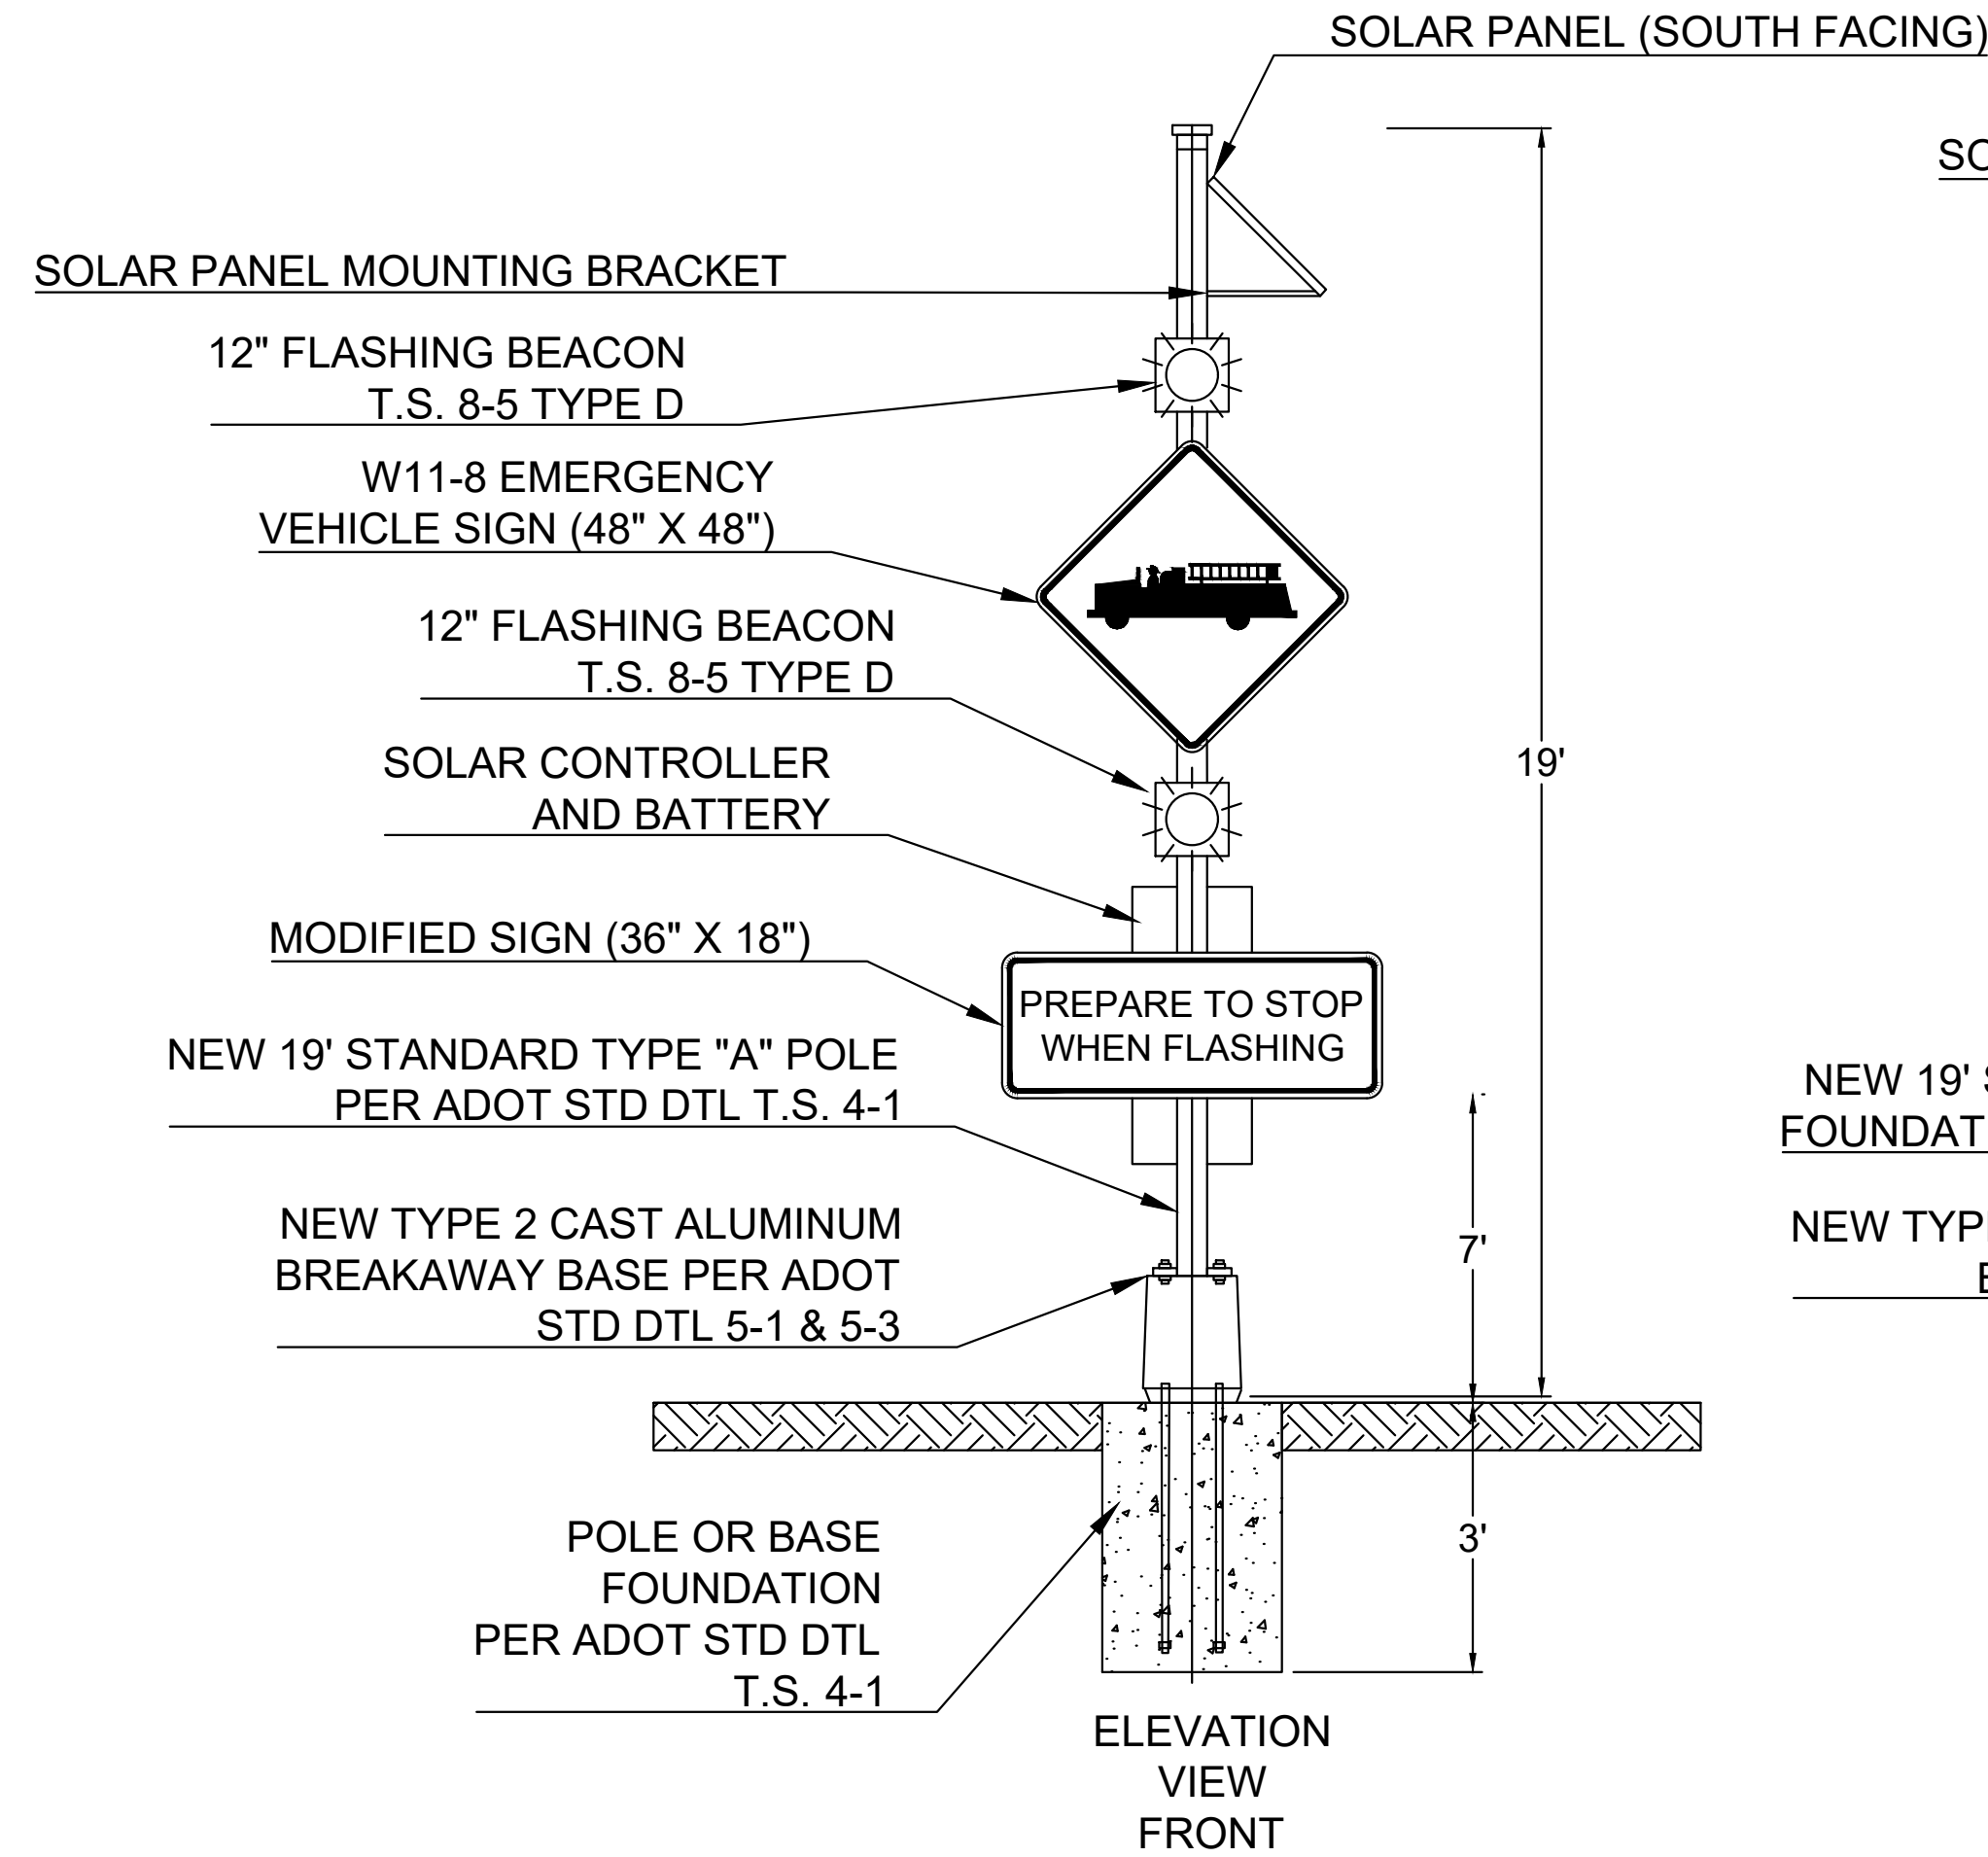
SOLAR PANEL (SOUTH FACING)

SO

SOLAR PANEL MOUNTING BRACKET

12" FLASHING BEACON
T.S. 8-5 TYPE D

W11-8 EMERGENCY
VEHICLE SIGN (48" X 48")

12" FLASHING BEACON
T.S. 8-5 TYPE D

SOLAR CONTROLLER
AND BATTERY

MODIFIED SIGN (36" X 18")

PREPARE TO STOP
WHEN FLASHING

NEW 19' STANDARD TYPE "A" POLE
PER ADOT STD DTL T.S. 4-1

NEW TYPE 2 CAST ALUMINUM
BREAKAWAY BASE PER ADOT
STD DTL 5-1 & 5-3

19'

7'

3'

NEW 19' S
FOUNDAT

NEW TYP
E

POLE OR BASE
FOUNDATION
PER ADOT STD DTL
T.S. 4-1

ELEVATION
VIEW
FRONT